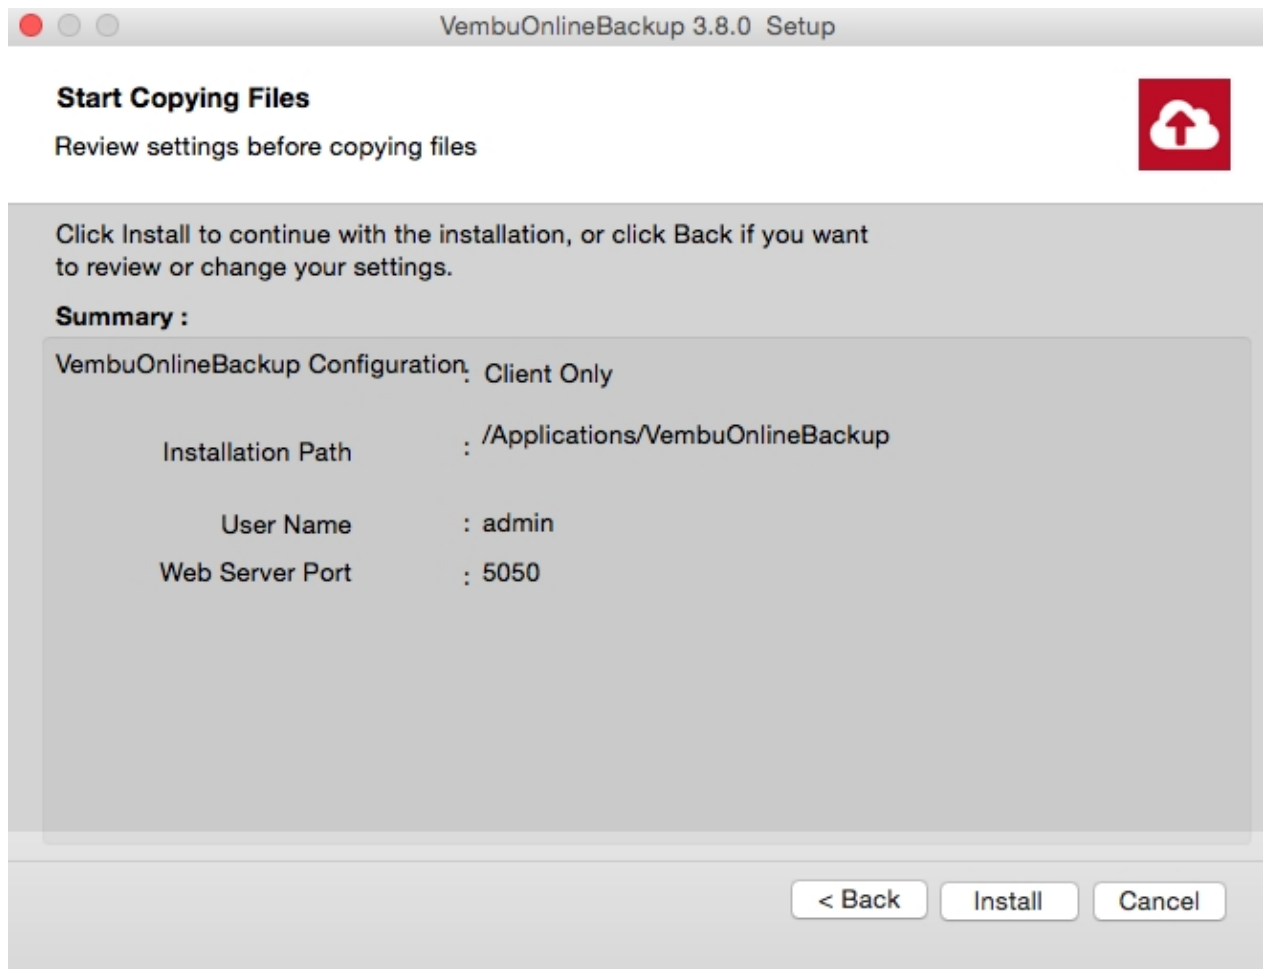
VembuOnlineBackup 3.8.0 Setup

Start Copying Files

Review settings before copying files

Click Install to continue with the installation, or click Back if you want to review or change your settings.

Summary :

VembuOnlineBackup Configuration : Client Only

Installation Path : /Applications/VembuOnlineBackup

User Name : admin

Web Server Port : 5050

< Back

Install

Cancel